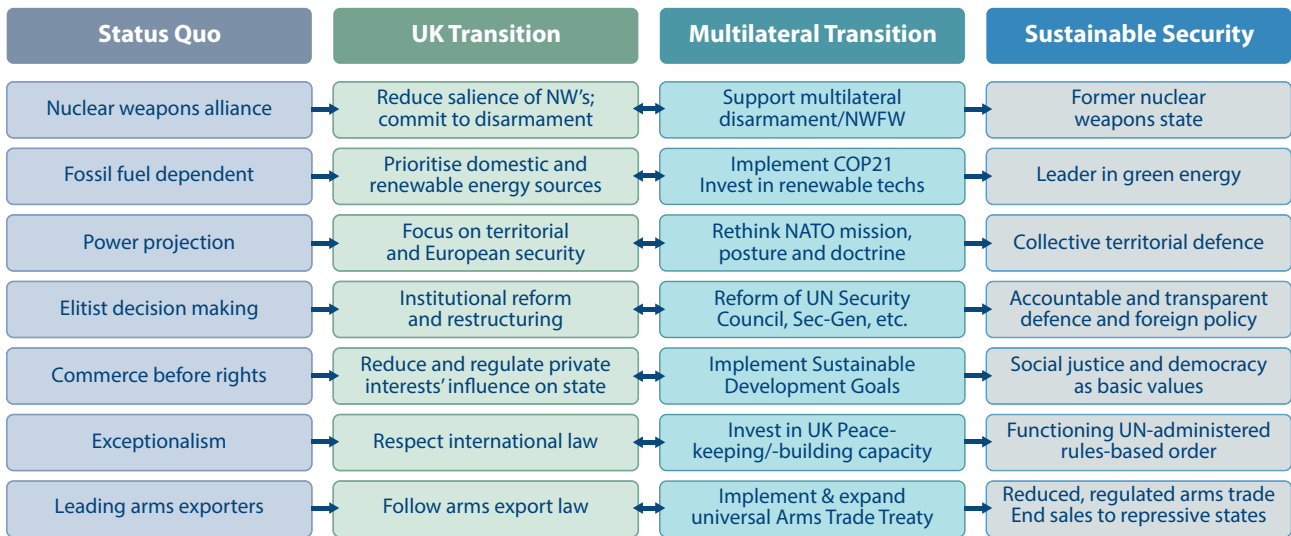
| Status Quo | UK Transition | Multilateral Transition | Sustainable Security |
|---|---|---|---|
| Nuclear weapons alliance | Reduce salience of NW's; commit to disarmament | Support multilateral disarmament/NWFW | Former nuclear weapons state |
| Fossil fuel dependent | Prioritise domestic and renewable energy sources | Implement COP21 Invest in renewable techs | Leader in green energy |
| Power projection | Focus on territorial and European security | Rethink NATO mission, posture and doctrine | Collective territorial defence |
| Elitist decision making | Institutional reform and restructuring | Reform of UN Security Council, Sec-Gen, etc. | Accountable and transparent defence and foreign policy |
| Commerce before rights | Reduce and regulate private interests' influence on state | Implement Sustainable Development Goals | Social justice and democracy as basic values |
| Exceptionalism | Respect international law | Invest in UK Peace-keeping/-building capacity | Functioning UN-administered rules-based order |
| Leading arms exporters | Follow arms export law | Implement & expand universal Arms Trade Treaty | Reduced, regulated arms trade End sales to repressive states |